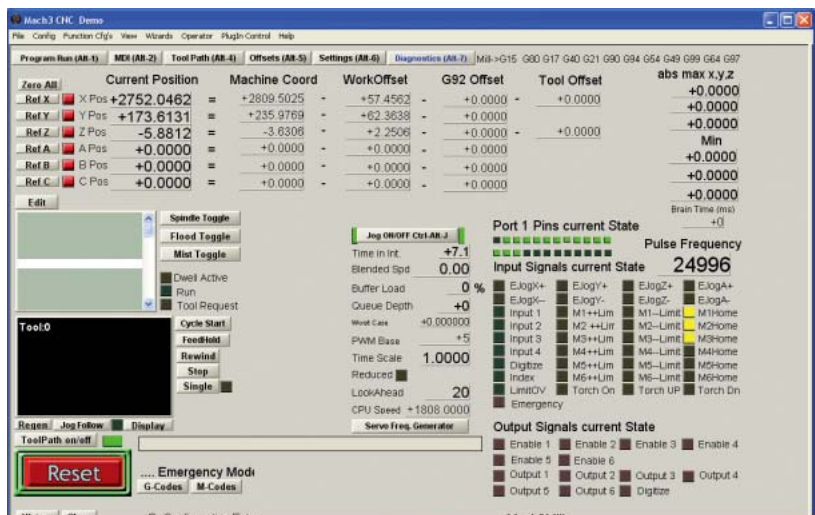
Mach3 CNC Demo

File Config Function Cfg's View Wizards Operator PlugIn Control Help

Program Run (Alt-1) MDI (Alt-2) Tool Path (Alt-4) Offsets (Alt-5) Settings (Alt-6) Diagnostics (Alt-7) Mill->G15 G80 G17 G40 G21 G90 G94 G54 G49 G99 G64 G97

| | | Current Position | | Machine Coord | | WorkOffset | | G92 Offset | | Tool Offset | abs max x,y,z |
|---|---|---|---|---|---|---|---|---|---|---|---|
| Zero All | | | | | | | | | | | +0.0000 |
| Ref X | X Pos | +2752.0462 | = | +2809.5025 | - | +57.4562 | - | +0.0000 | - | +0.0000 | +0.0000 |
| Ref Y | Y Pos | +173.6131 | = | +235.9769 | - | +62.3638 | - | +0.0000 | | | +0.0000 |
| Ref Z | Z Pos | -5.8812 | = | -3.6306 | - | +2.2506 | - | +0.0000 | - | +0.0000 | Min |
| Ref A | A Pos | +0.0000 | = | +0.0000 | - | +0.0000 | - | +0.0000 | | | +0.0000 |
| Ref B | B Pos | +0.0000 | = | +0.0000 | - | +0.0000 | - | +0.0000 | | | +0.0000 |
| Ref C | C Pos | +0.0000 | = | +0.0000 | - | +0.0000 | - | +0.0000 | | | +0.0000 |

Edit

Brain Time (ms) +0

Spindle Toggle
Flood Toggle
Mist Toggle
Dwell Active
Run
Tool Request

Jog ON/OFF Ctrl-Alt-J
Time in Int. +7.1
Blended Spd 0.00
Buffer Load 0 %
Queue Depth +0
Worst Case +0.000000
PWM Base +5
Time Scale 1.0000
Reduced
LookAhead 20
CPU Speed +1808.0000
Servo Freq. Generator

Port 1 Pins current State

Pulse Frequency
24996

Input Signals current State

| EJogX+ | EJogY+ | EJogZ+ | EJogA+ |
|---|---|---|---|
| EJogX- | EJogY- | EJogZ- | EJogA- |
| Input 1 | M1++Lim | M1--Limit | M1Home |
| Input 2 | M2 ++Lim | M2--Limit | M2Home |
| Input 3 | M3++Lim | M3--Limit | M3Home |
| Input 4 | M4++Lim | M4--Limit | M4Home |
| Digitize | M5++Lim | M5--Limit | M5Home |
| Index | M6++Lim | M6--Limit | M6Home |
| LimitOV | Torch On | Torch UP | Torch Dn |
| Emergency | | | |

Tool:0

Cycle Start
FeedHold
Rewind
Stop
Single

Output Signals current State

Enable 1 Enable 2 Enable 3 Enable 4
Enable 5 Enable 6
Output 1 Output 2 Output 3 Output 4
Output 5 Output 6 Digitize

Regen Jog Follow Display
ToolPath on/off

Reset

.... Emergency Mode
G-Codes M-Codes